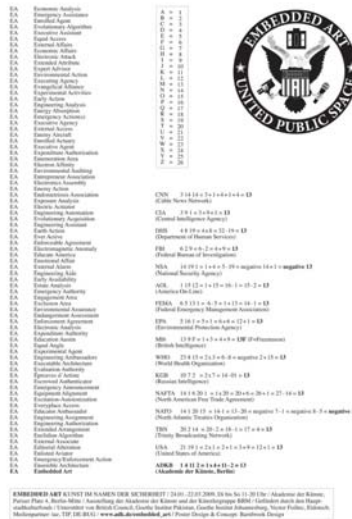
EA Economic Analysis
EA Emergency Assistance
EA Enrolled Agent
EA Evolutionary Algorithm
EA Executive Assistant
EA Equal Access
EA External Affairs
EA Economic Affairs
EA Electronic Attack
EA Extended Attribute
EA Expert Advisor
EA Environmental Action
EA Executing Agency
EA Evangelical Alliance
EA Experimental Activities
EA Early Action
EA Engineering Analysis
EA Energy Absorption
EA Emergency Action
EA Executive Agency
EA External Access
EA Enemy Aircraft
EA Enrolled Actuary
EA Executive Agent
EA Expenditure Authorization
EA Enumeration Area
EA Election Affairs
EA Environmental Auditing
EA Entrepreneur Association
EA Electronics Assembly
EA Endometriosis Association
EA Exposure Analysis
EA Electric Actuator
EA Engineering Automation
EA Evolutionary Acquisition
EA Engineering Assistant
EA Earth Action
EA Ever Active
EA Enforceable Agreement
EA Electromagnetic Anomaly
EA Educate America
EA Emotional Affair
EA External Attack
EA Engineering Aide
EA Enabling Availability
EA Estate Analysis
EA Emergency Authority
EA Engagement Area
EA Exclusion Area
EA Environmental Assurance
EA Entitlement Authority
EA Enforcement Agreement
EA Electronic Analysis
EA Expenditure Authority
EA Education Assist
EA Equal Angle
EA Experimental Agent
EA Engineering Authorization
EA Executable Architecture
EA Evaluation Authority
EA Episcopal Academy
EA Escrowed Authenticator
EA Emergency Announcement
EA Equipment Alignment
EA Execution Authorization
EA Everywhere Access
EA Educator Ambassador
EA Engineering Assessment
EA Engineering Authorization
EA Euclidean Algorithm
EA External Assurance
EA Editorial Alteration
EA Enlisted Aviator
EA Emergency/Enforcement Action
EA Ensemble Architecture
EA Embedded Art

A = 1
B = 2
C = 3
D = 4
E = 5
F = 6
G = 7
H = 8
I = 9
J = 10
K = 11
L = 12
M = 13
N = 14
O = 15
P = 16
Q = 17
R = 18
S = 19
T = 20
U = 21
V = 22
W = 23
X = 24
Y = 25
Z = 26

EMBEDDED ART
UNITED PUBLIC SPACE

CNN 3 14 14 = 3 + 1 + 4 + 1 + 4 = 13
(Cable News Network)

CIA 3 9 1 = 3 + 9 + 1 = 13
(Central Intelligence Agency)

DHS 4 8 19 = 4 + 8 + 1 + 9 = 13
(Department of Human Services)

FBI 6 2 9 = 6 + 2 + 9 = 17
(Federal Bureau of Investigation)

NSA 14 19 1 = 1 + 4 + 1 + 9 = negative 14 + 1 = negative 13
(National Security Agency)

AOL 1 15 12 = 1 + 15 + 1 + 16 + 1 + 15 - 2 = 13
(America On Line)

FEMA 6 5 13 1 = 6 - 5 + 13 + 1 + 14 - 1 = 13
(Federal Emergency Management Association)

EPA 5 16 1 = 5 + 1 + 6 + 1 = 13
(Environmental Protection Agency)

MI6 13 9 F = 1 + 3 + 9 = 13F (F=Frequenz)
(British Intelligence)

WHO 23 8 15 = 2 + 3 + 8 - 8 + negative 2 + 15 = 13
(World Health Organisation)

KGB 10 7 2 = 7 + 16 + 10 = 13
(Russian Intelligence)

NAFTA 14 1 6 20 1 = 1 + 20 + 6 + 1 + 16 + 1 = 27 - 14 = 13
(North American Free Trade Agreement)

NATO 14 1 20 15 = 14 + 1 + 13 - 20 + negative 7 - 1 + negative 8 - 5 = negative
(North Atlantic Treaties Organisation)

TBN 20 2 14 = 20 - 2 + 16 - 1 + 7 + 6 = 13
(Trinity Broadcasting Network)

USA 21 19 1 = 2 + 1 + 1 + 9 + 12 + 1 = 13
(United States of America)

ADKB 1 4 11 2 = 1 + 4 + 11 - 2 = 13
(Akademie der Künste, Berlin)

EMBEDDED ART KUNST IM NAMEN DER SICHERHEIT | 24.01.–22.03.2009, Di bis So 11-20 Uhr | Akademie der Künste, Pariser Platz 4, Berlin Mitte | Ausstellung der Akademie der Künste und der Künstlerprogramm BBM | Gefördert durch den Hauptstadtkulturfonds | Unterstützt von British Council, Goethe Institut Pakistan, Goethe Institut Johannesburg, Victor Forbes, Eidosoft. Mediapartner: taz, TIP, DRADIO | www.adk.de/embedded_art | Poster Design & Concept: Bombarde Design